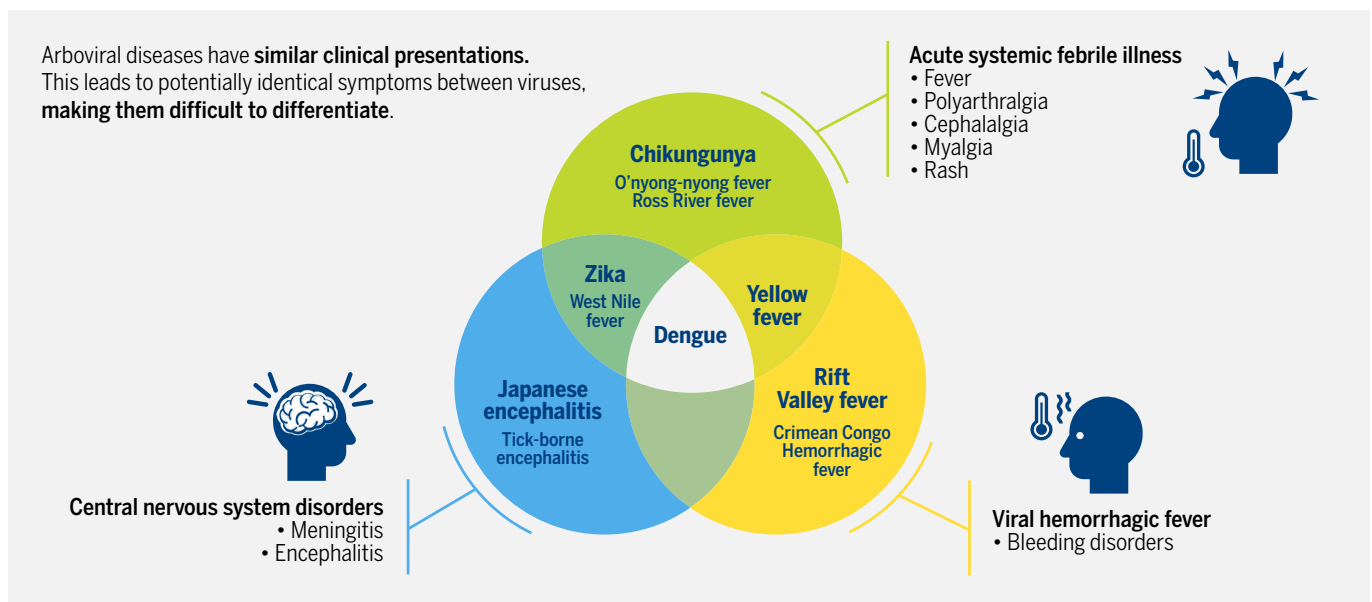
Arboviral diseases have **similar clinical presentations.** This leads to potentially identical symptoms between viruses, **making them difficult to differentiate**.

**Acute systemic febrile illness**
• Fever
• Polyarthralgia
• Cephalalgia
• Myalgia
• Rash

**Chikungunya**
O'nyong-nyong fever
Ross River fever

**Zika**
West Nile fever

**Yellow fever**

**Dengue**

**Japanese encephalitis**
Tick-borne encephalitis

**Rift Valley fever**
Crimean Congo Hemorrhagic fever

**Central nervous system disorders**
• Meningitis
• Encephalitis

**Viral hemorrhagic fever**
• Bleeding disorders